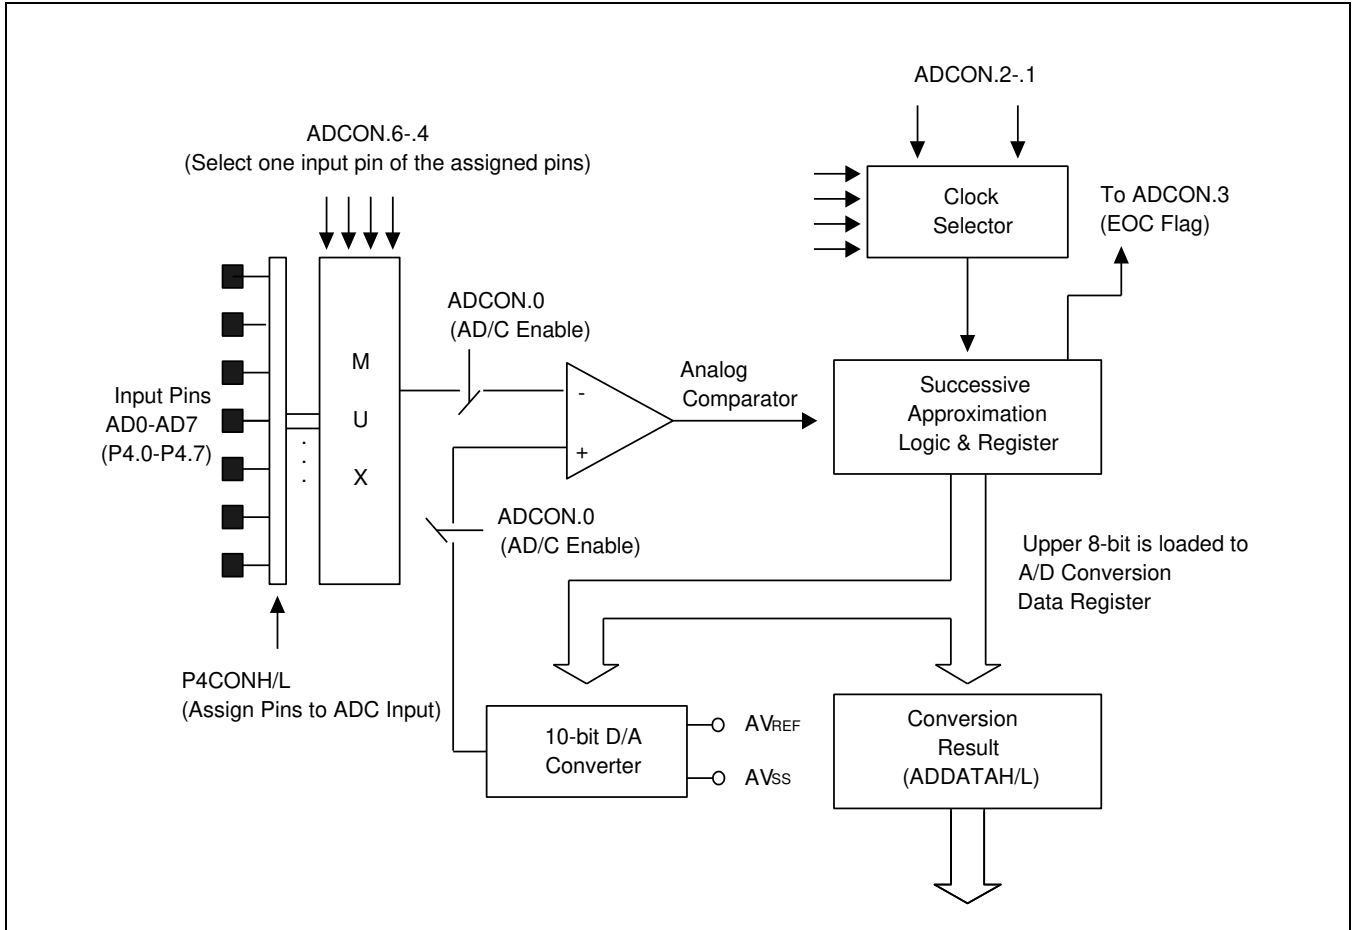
ADCON.2-.1

ADCON.6-.4
(Select one input pin of the assigned pins)

Clock Selector

To ADCON.3
(EOC Flag)

ADCON.0
(AD/C Enable)

M
U
X

Input Pins
AD0-AD7
(P4.0-P4.7)

-
+

Analog Comparator

Successive Approximation Logic & Register

ADCON.0
(AD/C Enable)

Upper 8-bit is loaded to A/D Conversion Data Register

P4CONH/L
(Assign Pins to ADC Input)

10-bit D/A Converter

AV$_{REF}$

AV$_{SS}$

Conversion Result (ADDATAH/L)